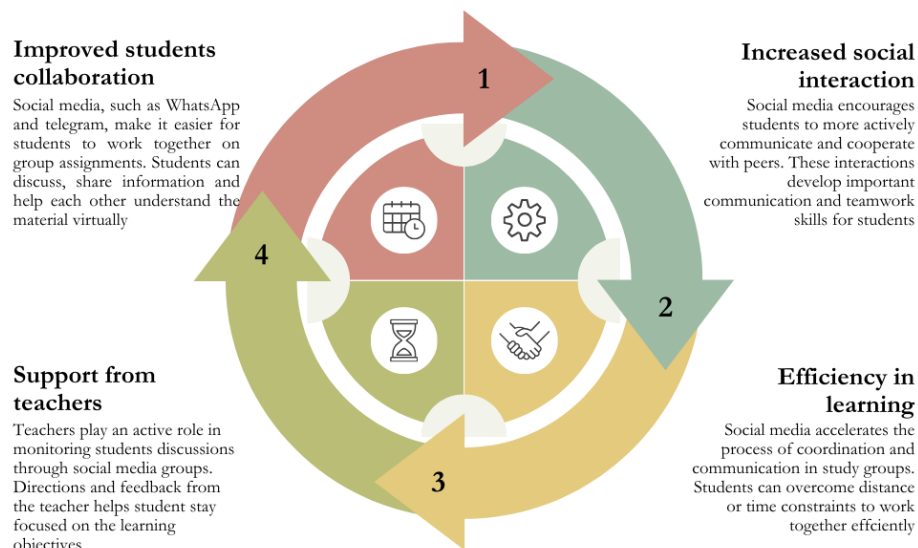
Improved students collaboration

Social media, such as WhatsApp and telegram, make it easier for students to work together on group assignments. Students can discuss, share information and help each other understand the material virtually

1

Increased social interaction

Social media encourages students to more actively communicate and cooperate with peers. These interactions develop important communication and teamwork skills for students

4

2

Support from teachers

Teachers play an active role in monitoring students discussions through social media groups. Directions and feedback from the teacher helps student stay focused on the learning objectives

3

Efficiency in learning

Social media accelerates the process of coordination and communication in study groups. Students can overcome distance or time constraints to work together effciently